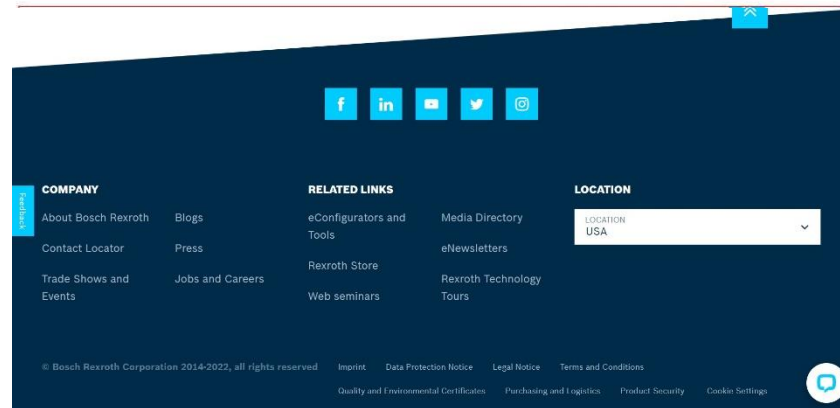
Feedback

COMPANY

About Bosch Rexroth

Blogs

Contact Locator

Press

Trade Shows and Events

Jobs and Careers

RELATED LINKS

eConfigurators and Tools

Media Directory

Rexroth Store

eNewsletters

Web seminars

Rexroth Technology Tours

LOCATION

LOCATION
USA

© Bosch Rexroth Corporation 2014-2022, all rights reserved

Imprint

Data Protection Notice

Legal Notice

Terms and Conditions

Quality and Environmental Certificates

Purchasing and Logistics

Product Security

Cookie Settings